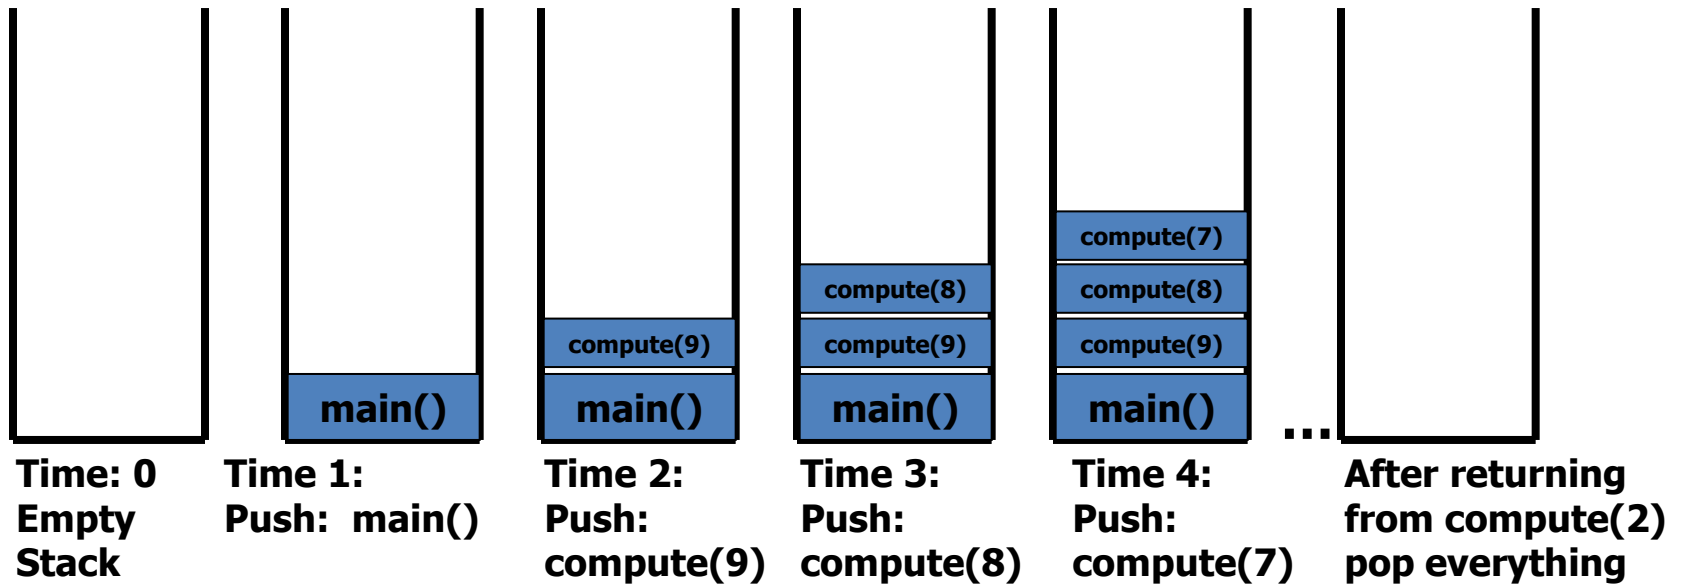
main()

compute(9)
main()

compute(8)
compute(9)
main()

compute(7)
compute(8)
compute(9)
main()

...

Time: 0
Empty
Stack

Time 1:
Push: main()

Time 2:
Push:
compute(9)

Time 3:
Push:
compute(8)

Time 4:
Push:
compute(7)

After returning
from compute(2)
pop everything